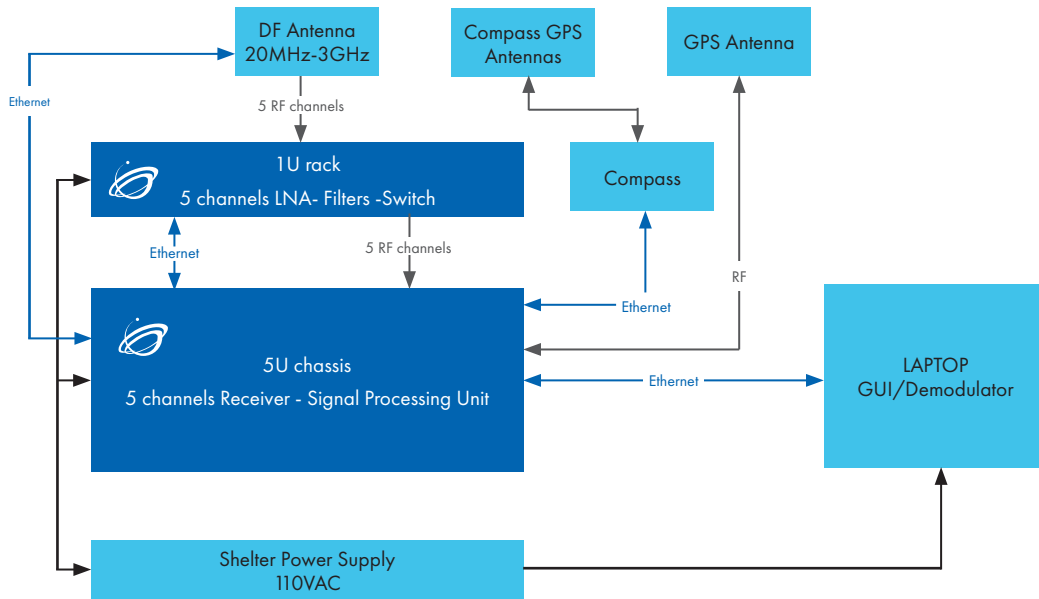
DF Antenna
20MHz-3GHz

Compass GPS
Antennas

GPS Antenna

Ethernet

5 RF channels

1U rack
5 channels LNA- Filters -Switch

Compass

Ethernet

5 RF channels

RF

Ethernet

5U chassis
5 channels Receiver - Signal Processing Unit

Ethernet

LAPTOP
GUI/Demodulator

Shelter Power Supply
110VAC